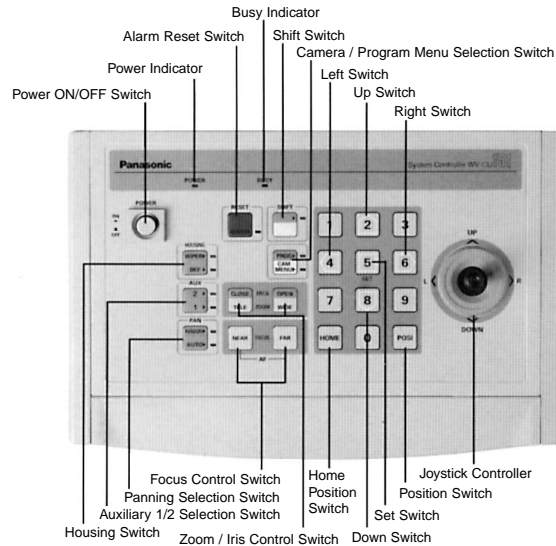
Busy Indicator
Alarm Reset Switch
Shift Switch
Camera / Program Menu Selection Switch
Power Indicator
Left Switch
Up Switch
Power ON/OFF Switch
Right Switch

Panasonic
POWER
BUSY
System Controller WV-CU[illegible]
POWER
ON
OFF
RESET
SHIFT
HOUSING
WIPER
DEF
PROG
CAM MENU
1
2
3
4
5
SET
6
UP
L
R
DOWN
AUX
2
1
CLOSE
IRIS
OPEN
TELE
ZOOM
WIDE
7
8
9
PAN
RANDOM
AUTO
NEAR
FOCUS
FAR
AF
HOME
0
POSI

Focus Control Switch
Panning Selection Switch
Auxiliary 1/2 Selection Switch
Housing Switch
Zoom / Iris Control Switch
Home Position Switch
Down Switch
Set Switch
Position Switch
Joystick Controller